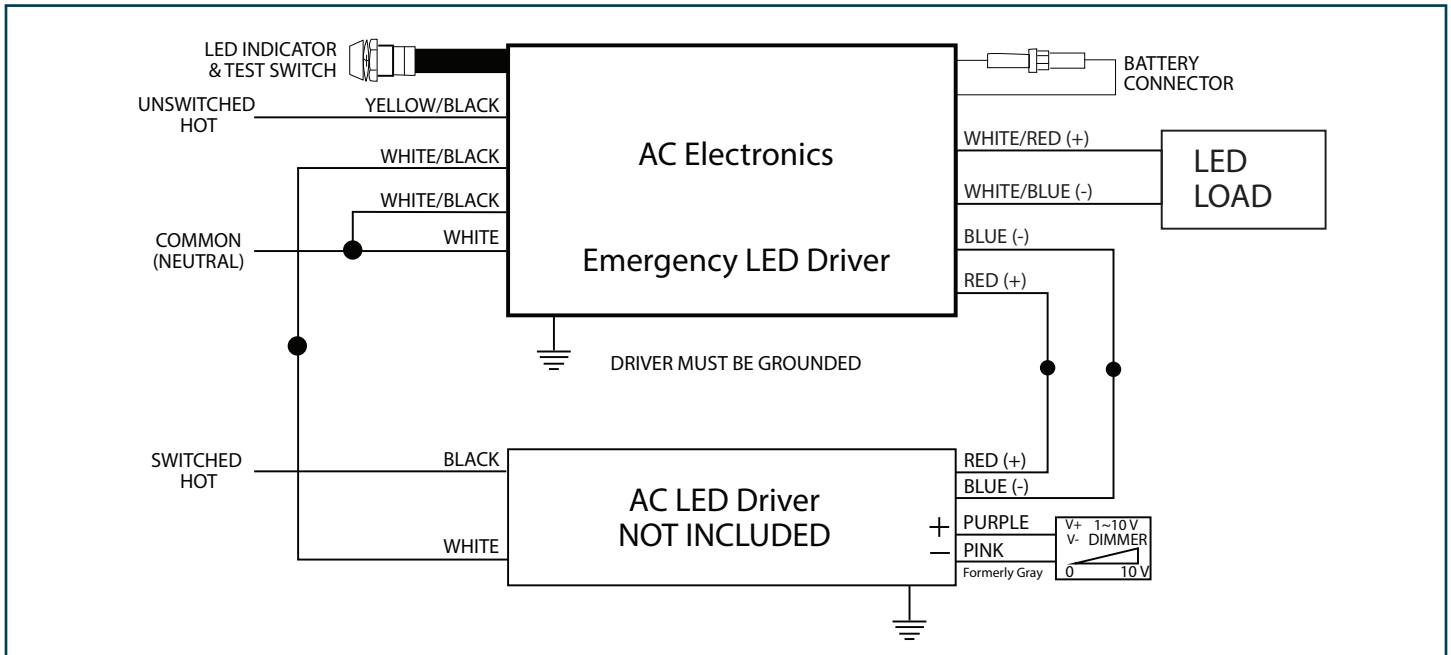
LED INDICATOR & TEST SWITCH

BATTERY CONNECTOR

UNSWITCHED HOT

YELLOW/BLACK

WHITE/BLACK

AC Electronics

WHITE/RED (+)

LED LOAD

WHITE/BLACK

WHITE/BLUE (-)

COMMON (NEUTRAL)

WHITE

Emergency LED Driver

BLUE (-)

RED (+)

DRIVER MUST BE GROUNDED

SWITCHED HOT

BLACK

RED (+)

BLUE (-)

AC LED Driver NOT INCLUDED

+

PURPLE

V+ 1~10 V
V- DIMMER

WHITE

−

PINK

Formerly Gray

0

10 V